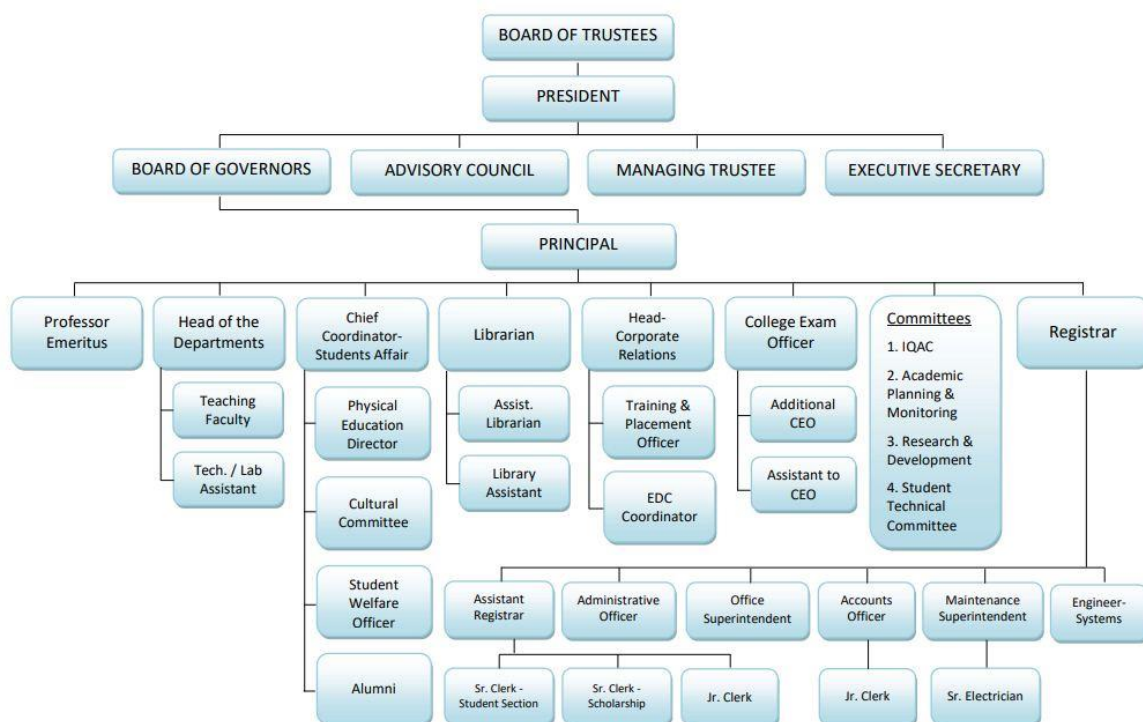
BOARD OF TRUSTEES

PRESIDENT

BOARD OF GOVERNORS

ADVISORY COUNCIL

MANAGING TRUSTEE

EXECUTIVE SECRETARY

PRINCIPAL

Professor Emeritus

Head of the Departments

Teaching Faculty

Tech. / Lab Assistant

Chief Coordinator- Students Affair

Physical Education Director

Cultural Committee

Student Welfare Officer

Alumni

Librarian

Assist. Librarian

Library Assistant

Head- Corporate Relations

Training & Placement Officer

EDC Coordinator

College Exam Officer

Additional CEO

Assistant to CEO

Committees
1. IQAC
2. Academic Planning & Monitoring
3. Research & Development
4. Student Technical Committee

Registrar

Assistant Registrar

Sr. Clerk - Student Section

Sr. Clerk - Scholarship

Jr. Clerk

Administrative Officer

Office Superintendent

Accounts Officer

Jr. Clerk

Maintenance Superintendent

Sr. Electrician

Engineer- Systems